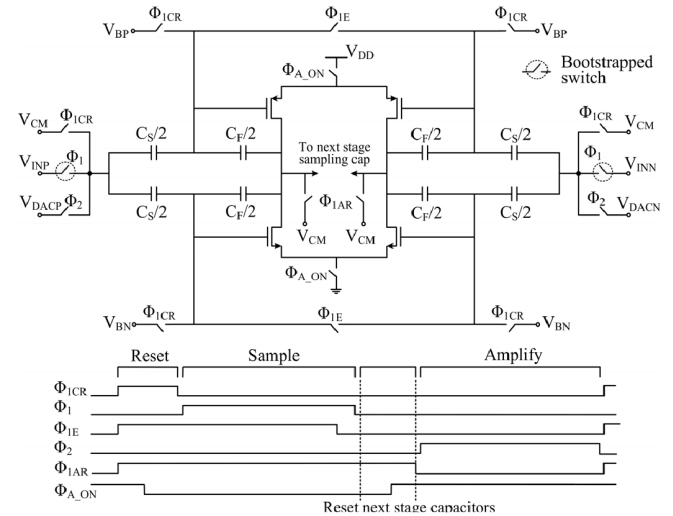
$V_{BP}$ $\Phi_{1CR}$ $\Phi_{1E}$ $\Phi_{1CR}$ $V_{BP}$

$\Phi_{A\_ON}$ $V_{DD}$

Bootstrapped switch

$V_{CM}$ $\Phi_{1CR}$ $C_S/2$ $C_F/2$ To next stage sampling cap $C_F/2$ $C_S/2$ $\Phi_{1CR}$ $V_{CM}$

$V_{INP}$ $\Phi_1$ $\Phi_1$ $V_{INN}$

$V_{DACP}$ $\Phi_2$ $C_S/2$ $C_F/2$ $\Phi_{1AR}$ $C_F/2$ $C_S/2$ $\Phi_2$ $V_{DACN}$

$V_{CM}$ $V_{CM}$

$\Phi_{A\_ON}$

$V_{BN}$ $\Phi_{1CR}$ $\Phi_{1E}$ $\Phi_{1CR}$ $V_{BN}$

Reset Sample Amplify

$\Phi_{1CR}$

$\Phi_1$

$\Phi_{1E}$

$\Phi_2$

$\Phi_{1AR}$

$\Phi_{A\_ON}$

Reset next stage capacitors